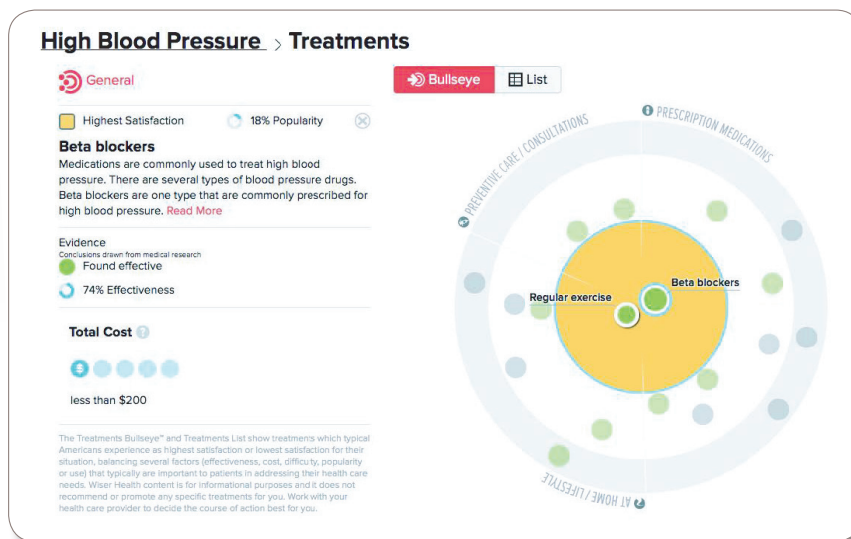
High Blood Pressure > Treatments

General

Highest Satisfaction

18% Popularity

Beta blockers

Medications are commonly used to treat high blood pressure. There are several types of blood pressure drugs. Beta blockers are one type that are commonly prescribed for high blood pressure. Read More

Evidence
Conclusions drawn from medical research
Found effective
74% Effectiveness

Total Cost

less than $200

The Treatments Bullseye™ and Treatments List show treatments which typical Americans experience as highest satisfaction or lowest satisfaction for their situation, balancing several factors (effectiveness, cost, difficulty, popularity or use) that typically are important to patients in addressing their health care needs. Wiser Health content is for informational purposes and it does not recommend or promote any specific treatments for you. Work with your health care provider to decide the course of action best for you.

Bullseye

List

PRESCRIPTION MEDICATIONS

PREVENTIVE CARE / CONSULTATIONS

AT HOME / LIFESTYLE

Regular exercise

Beta blockers